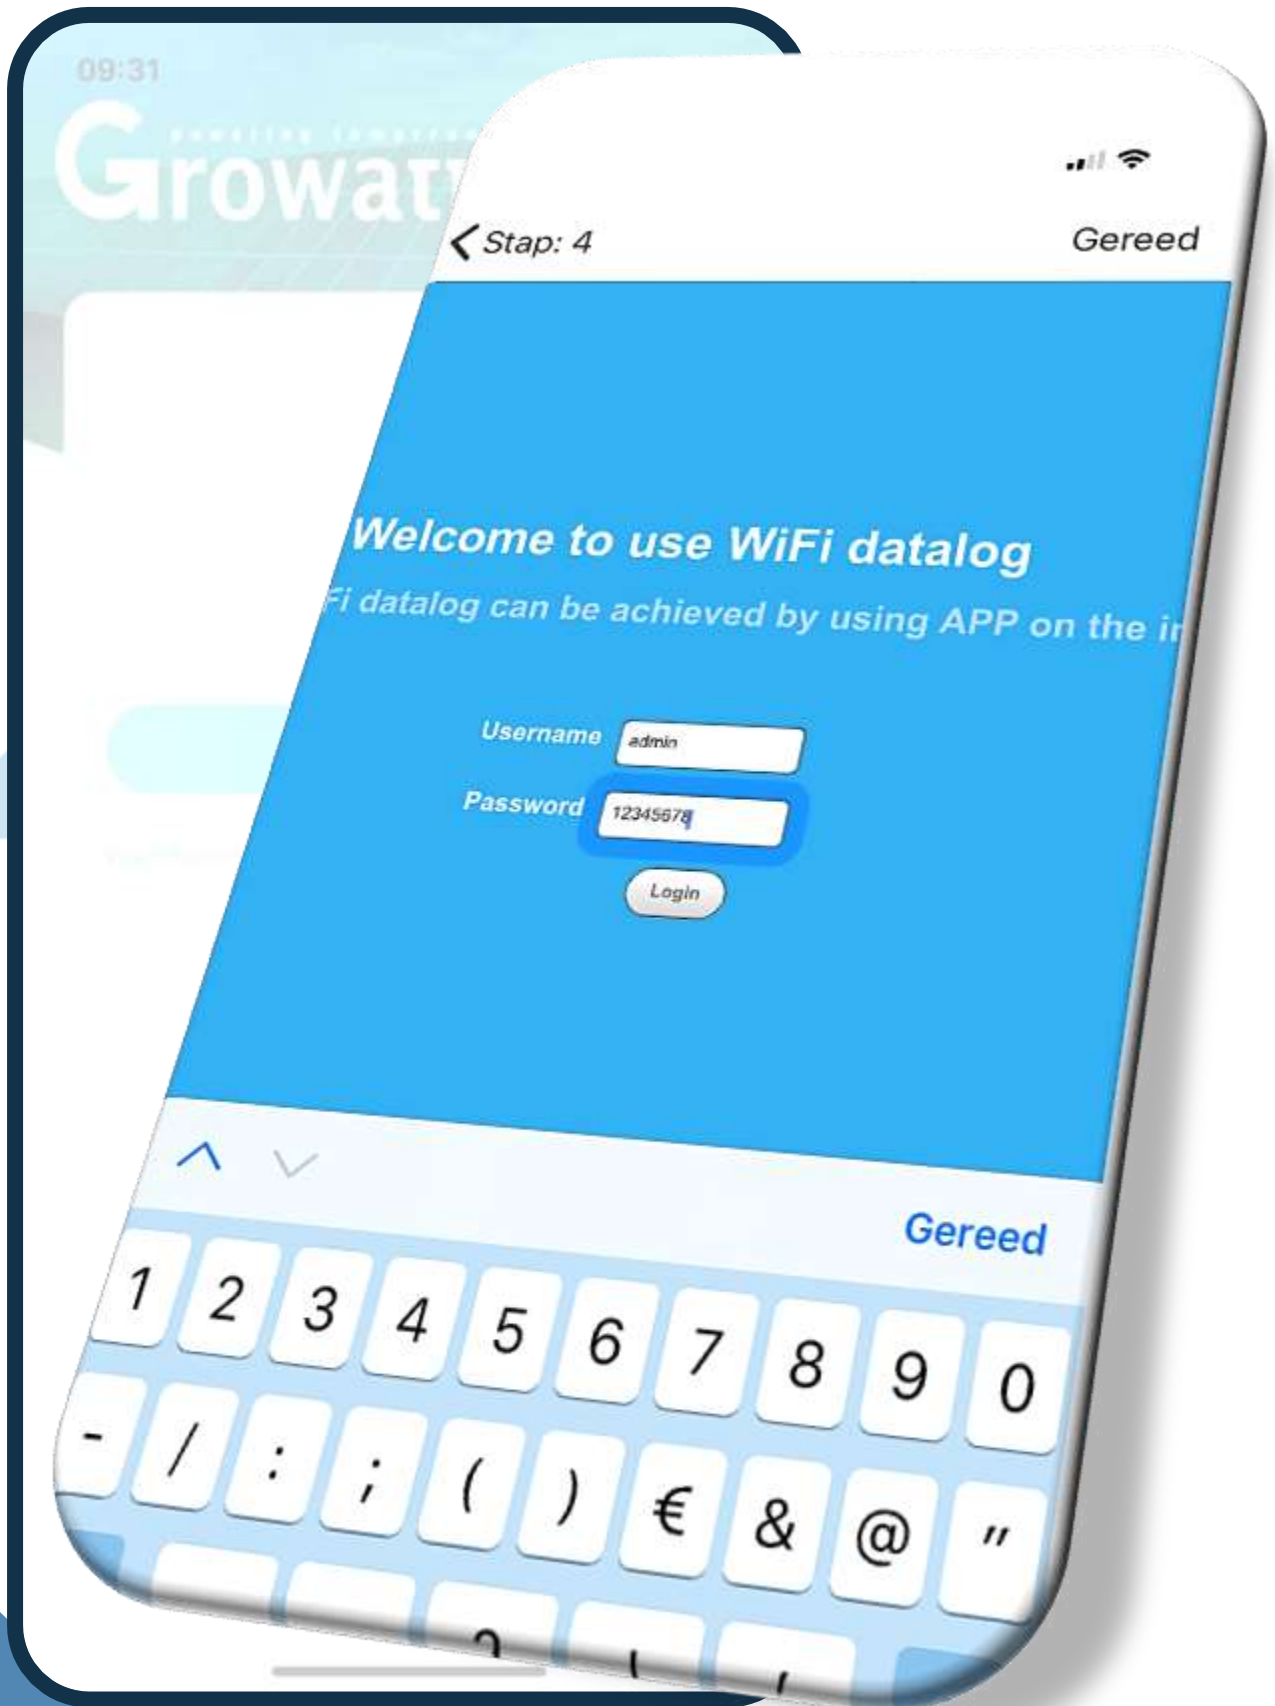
09:31

Growat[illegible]

Stap: 4

Gereed

Welcome to use WiFi datalog

Fi datalog can be achieved by using APP on the i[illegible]

Username admin

Password 12345678

Login

Gereed

1 2 3 4 5 6 7 8 9 0

- / : ; ( ) € & @ "